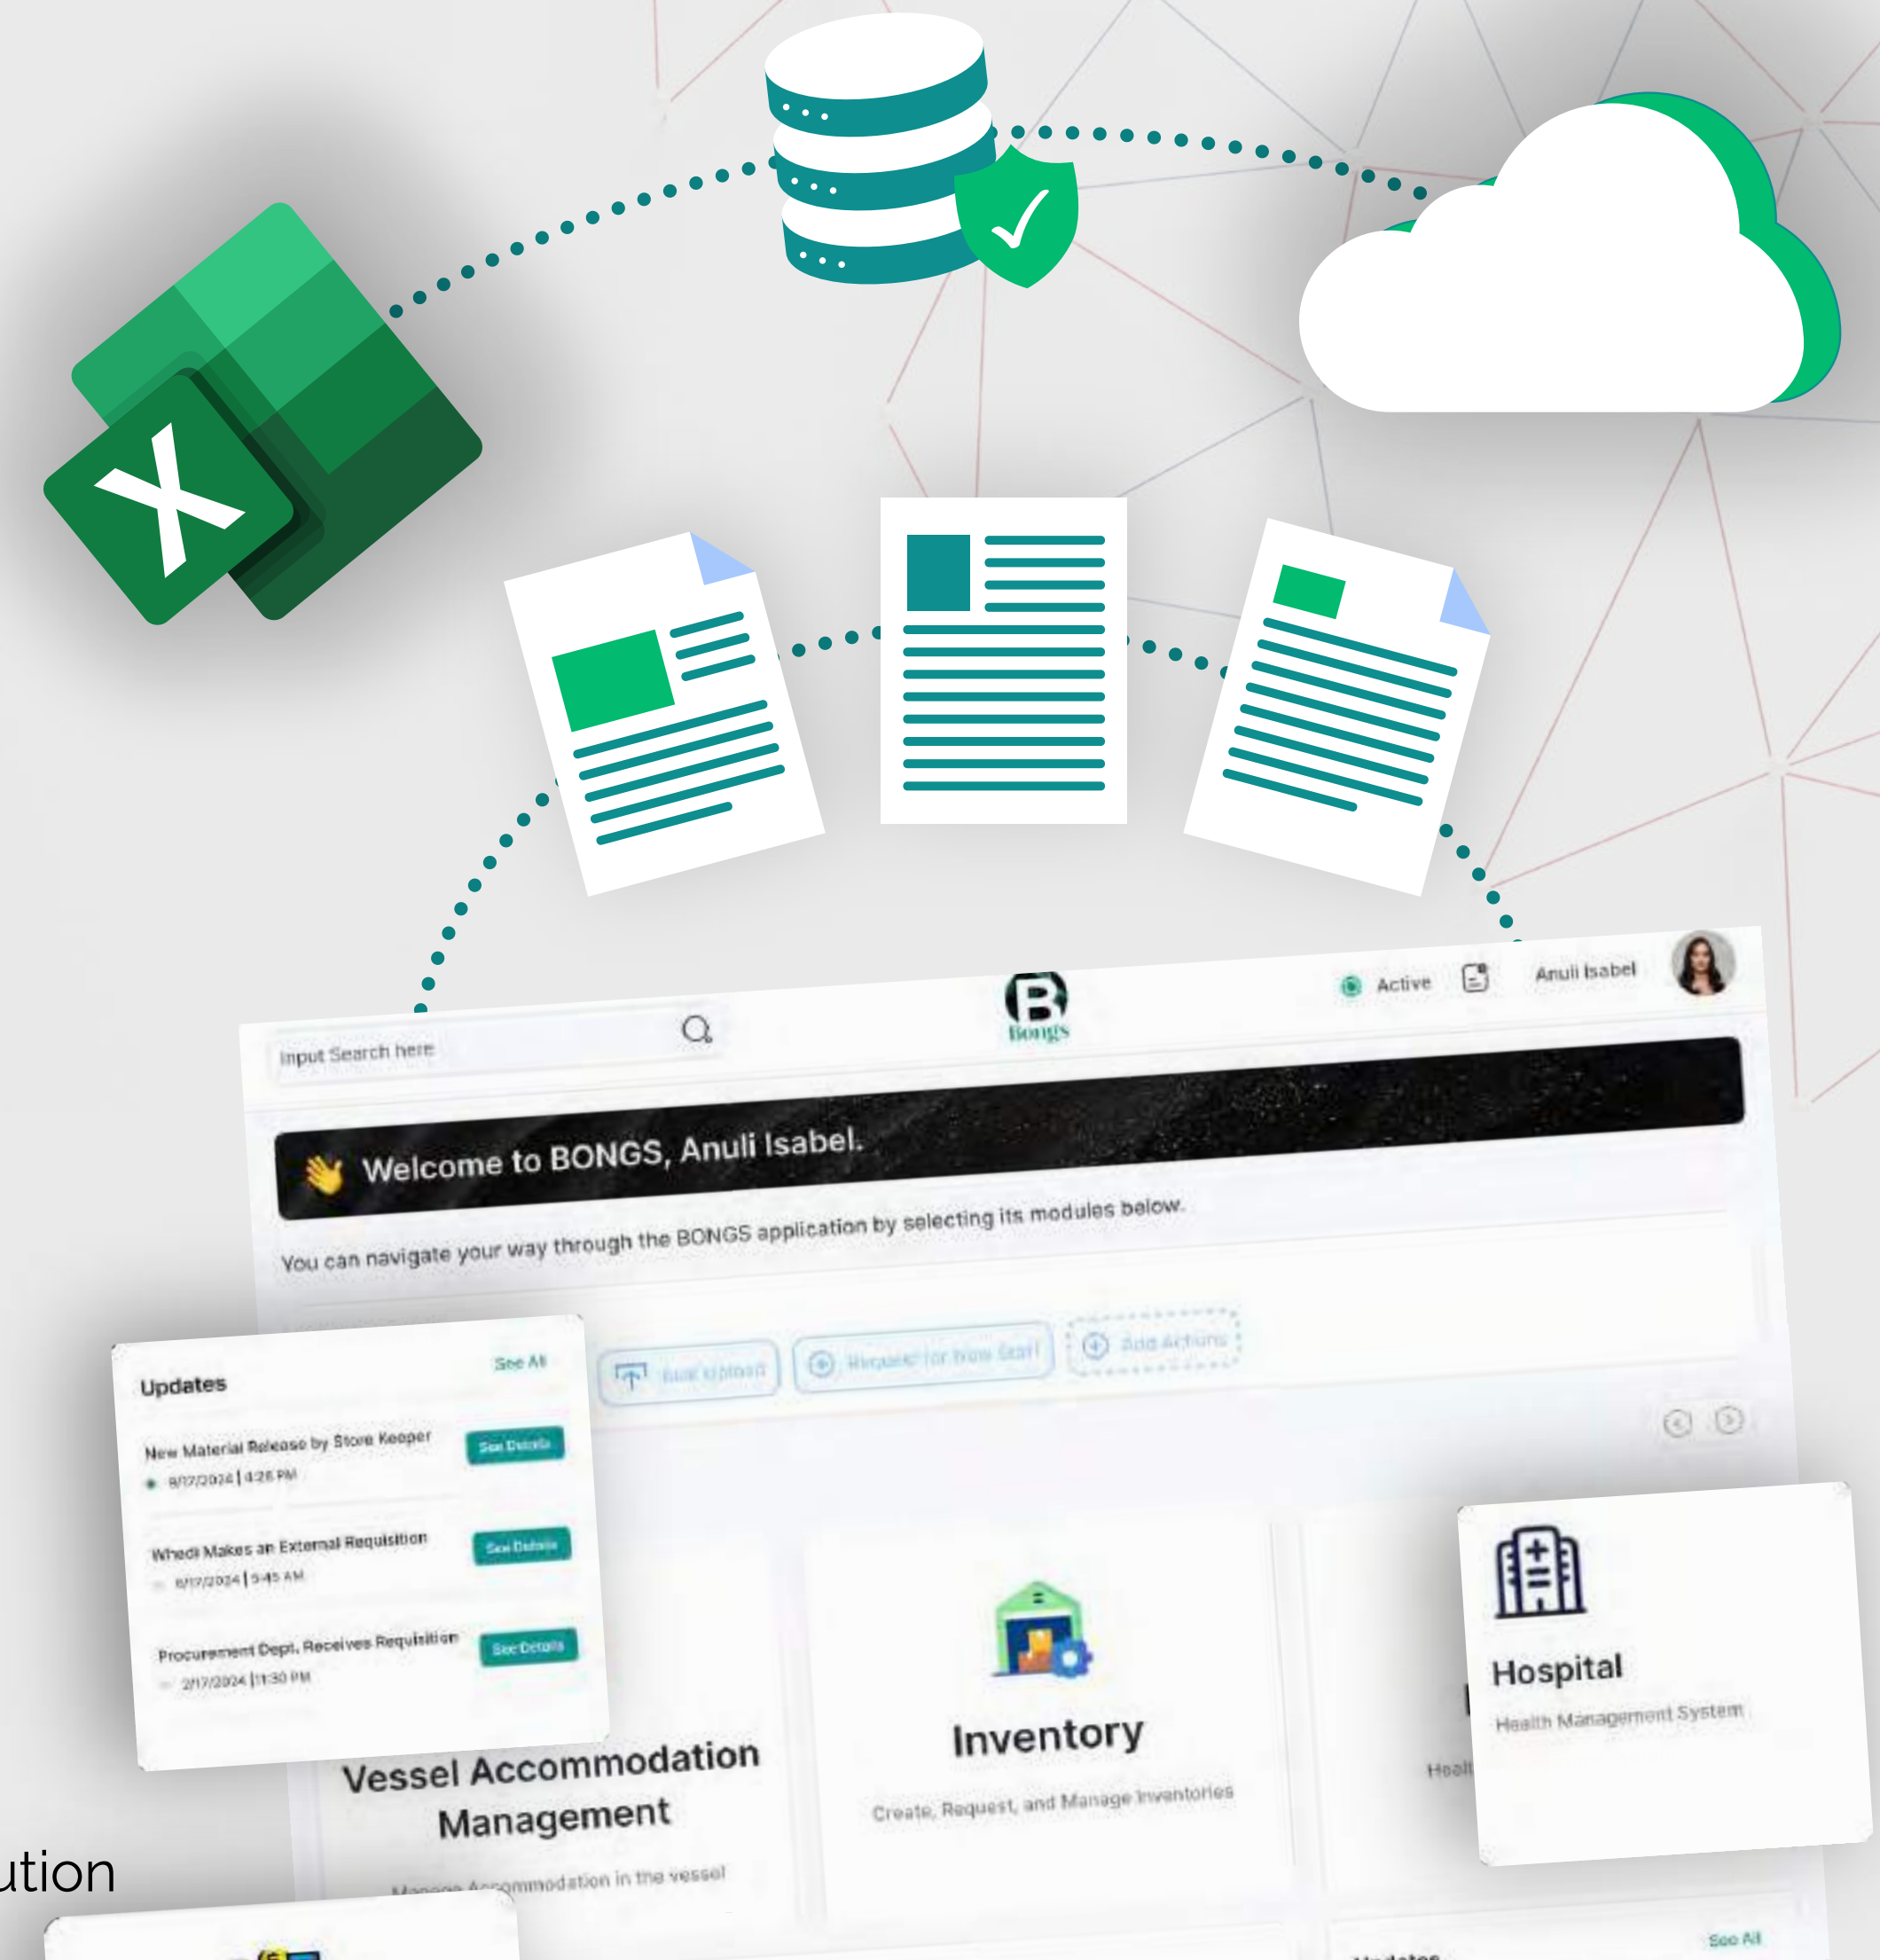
Bongs

Active

Anuli Isabel

Input Search here

Welcome to BONGS, Anuli Isabel.

You can navigate your way through the BONGS application by selecting its modules below.

Bulk Upload

Request for New Staff

Add Actions

Updates

See All

New Material Release by Store Keeper

See Details

8/17/2024 | 4:26 PM

Whedi Makes an External Requisition

See Details

8/17/2024 | 9:45 AM

Procurement Dept. Receives Requisition

See Details

2/17/2024 | 11:30 PM

Vessel Accommodation Management

Manage Accommodation in the vessel

Inventory

Create, Request, and Manage Inventories

Heal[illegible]

Hospital

Health Management System

See All

ution